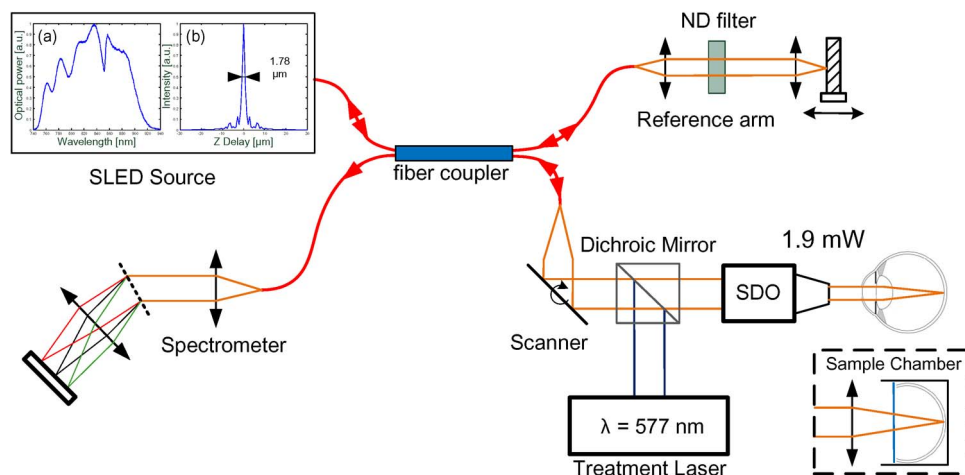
(a)

Optical power [a.u.]

Wavelength [nm]

(b)

Intensity [a.u.]

1.78 µm

Z Delay [µm]

SLED Source

fiber coupler

ND filter

Reference arm

Spectrometer

Dichroic Mirror

1.9 mW

SDO

Scanner

Sample Chamber

λ = 577 nm

Treatment Laser